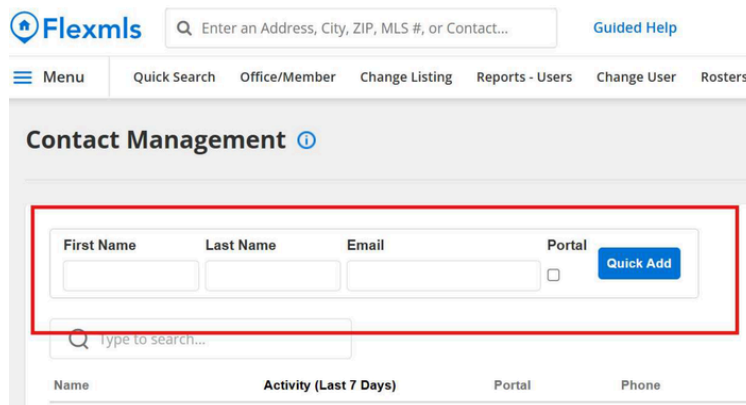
Flexmls

Enter an Address, City, ZIP, MLS #, or Contact...

Guided Help

Menu

Quick Search

Office/Member

Change Listing

Reports - Users

Change User

Rosters

Contact Management

First Name

Last Name

Email

Portal

Quick Add

Type to search...

Name

Activity (Last 7 Days)

Portal

Phone